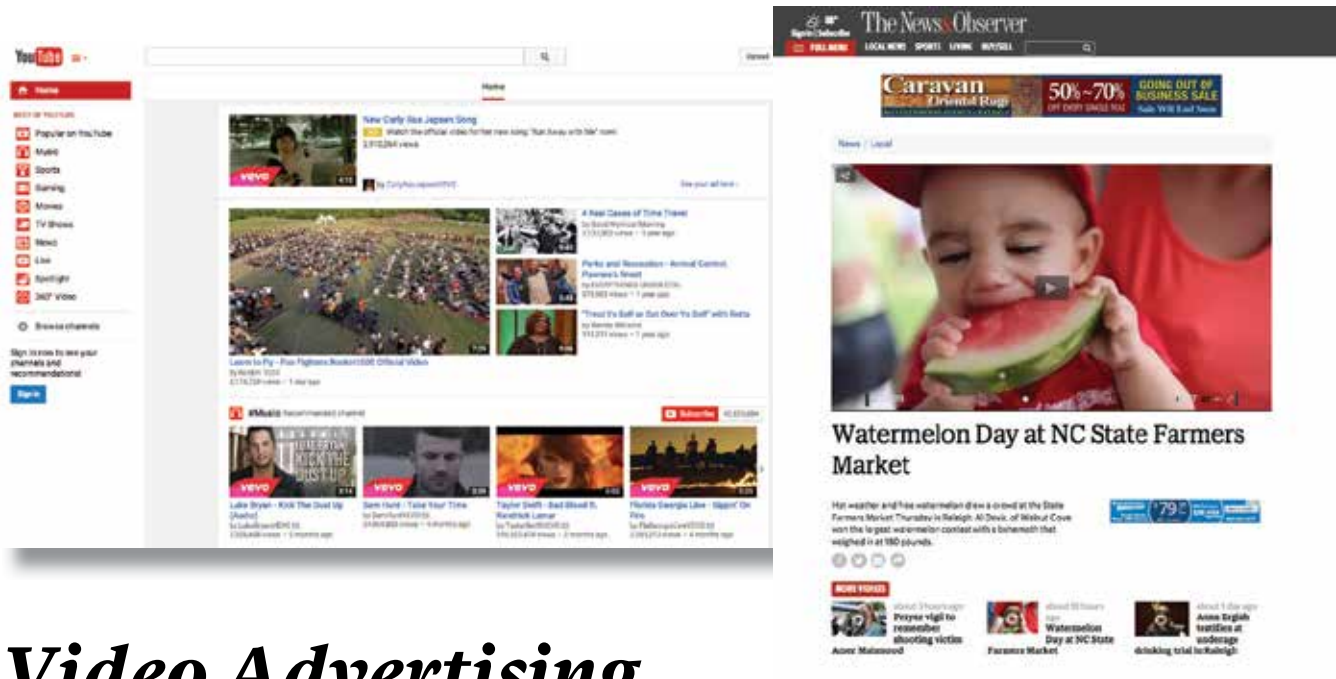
YouTube

Home

BEST OF YOUTUBE

Popular on YouTube
Music
Sports
Gaming
Movies
TV Shows
News
Live
Spotlight
360° Video

Browse channels

Sign in now to see your channels and recommendations!

Sign in

Home

New Carly Rae Jepsen Song
Watch the official video for her new song "Run Away with Me" now!
2,510,264 views

vevo

See your all here

4 Real Cases of Time Travel

Parks and Recreation - Animal Control, Pawnee's Finest

"Treat Yo Self so Get Over Yo Self" with Retta

Learn to Fly - Foo Fighters Rockin'1000 Official Video

#Music Recommended channel

Subscribe

Luke Bryan - Kick The Dust Up
Sam Hunt - Take Your Time
Taylor Swift - Bad Blood ft. Kendrick Lamar
Florida Georgia Line - Sippin' On Fire

The News&Observer

LOCAL NEWS SPORTS LIVING BUY/SELL

Caravan Oriental Rugs
50%~70%
GOING OUT OF BUSINESS SALE

News / Local

Watermelon Day at NC State Farmers Market

Hot weather and free watermelon drew a crowd at the State Farmers Market Thursday in Raleigh. Al Davis, of Walnut Cove won the largest watermelon contest with a behemoth that weighed in at 180 pounds.

79°

MORE VIDEOS

Prayer vigil to remember shooting victim
Watermelon Day at NC State Farmers Market
Anne Rogish testifies at underage drinking trial in Raleigh

Video Advertising